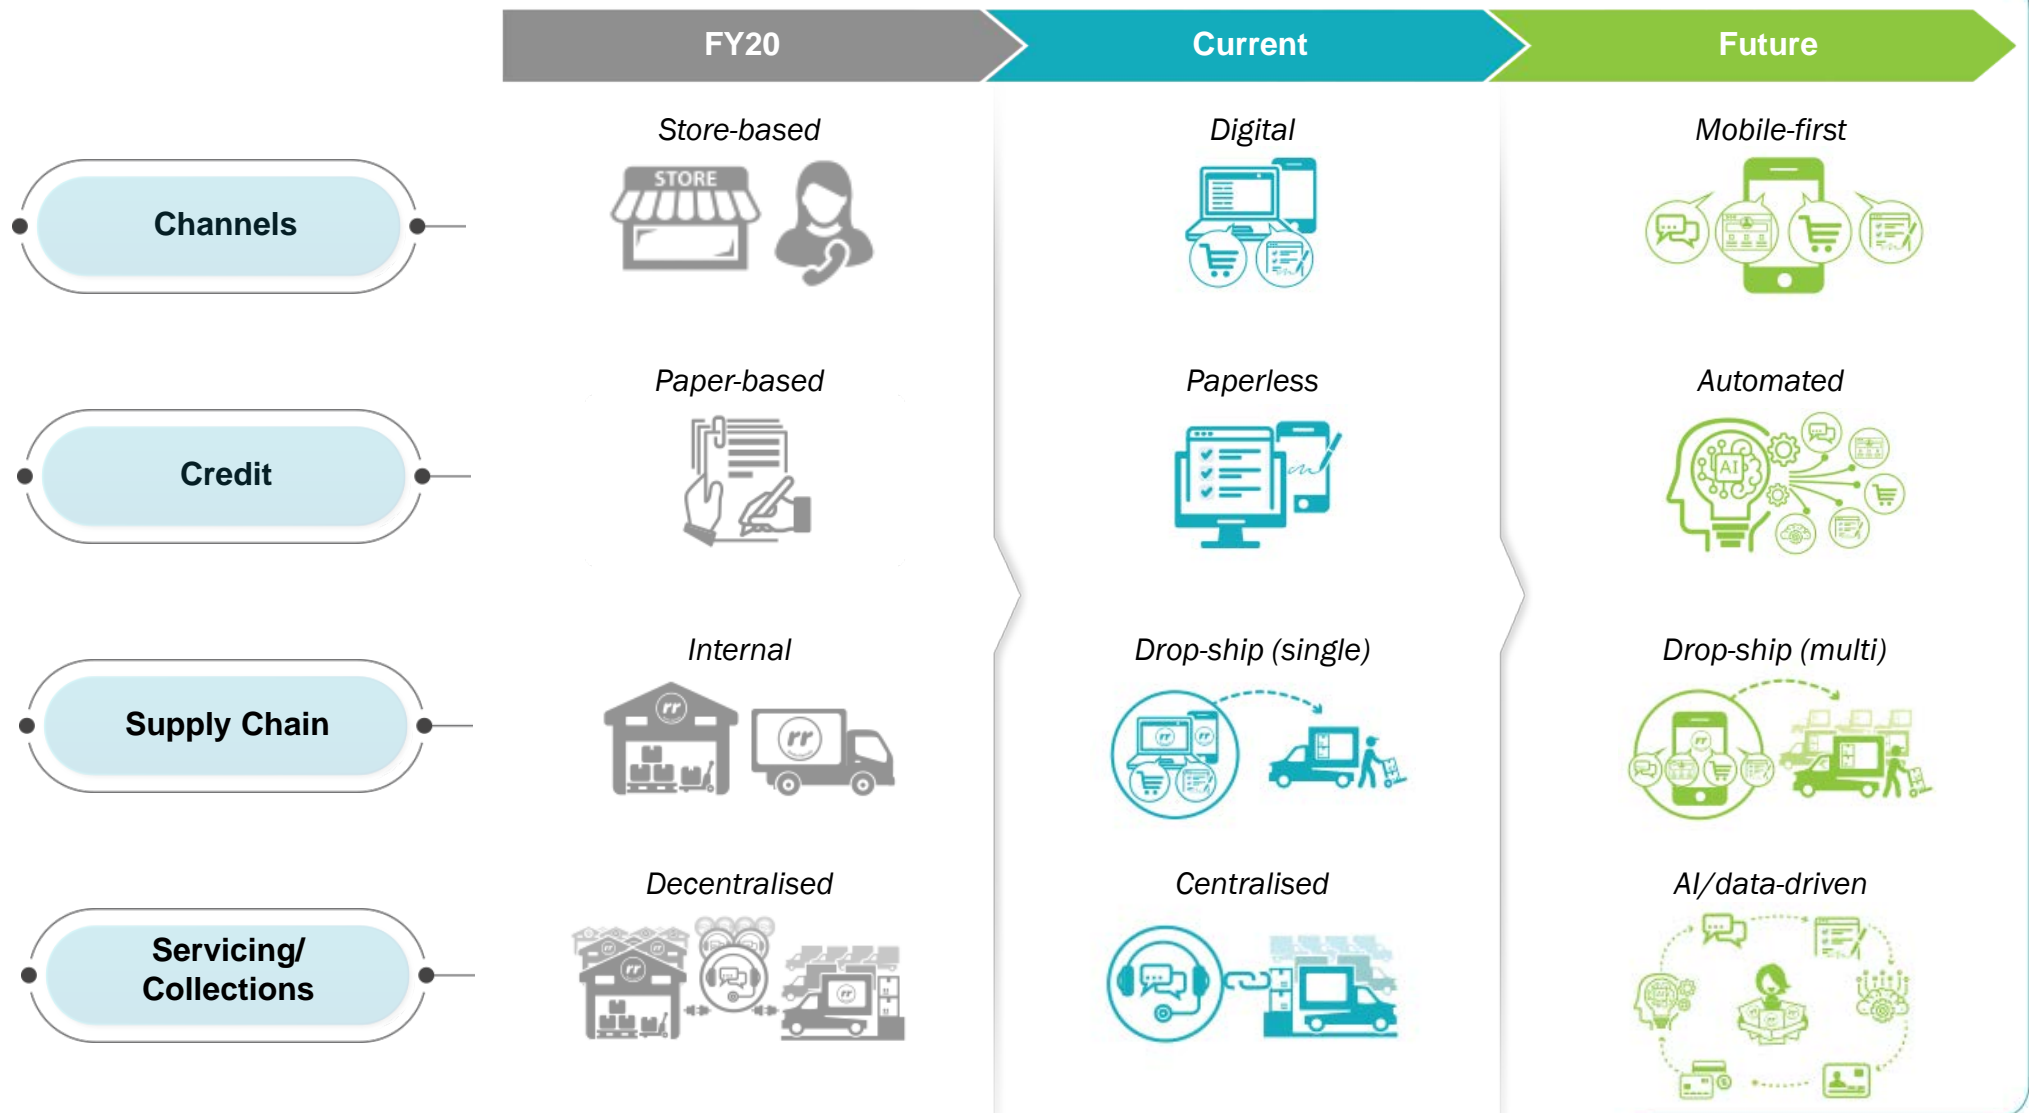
FY20

Current

Future

Channels

Store-based

STORE

Digital

Mobile-first

Credit

Paper-based

Paperless

Automated

AI

Supply Chain

Internal

rr

rr

Drop-ship (single)

Drop-ship (multi)

Servicing/ Collections

Decentralised

Centralised

AI/data-driven